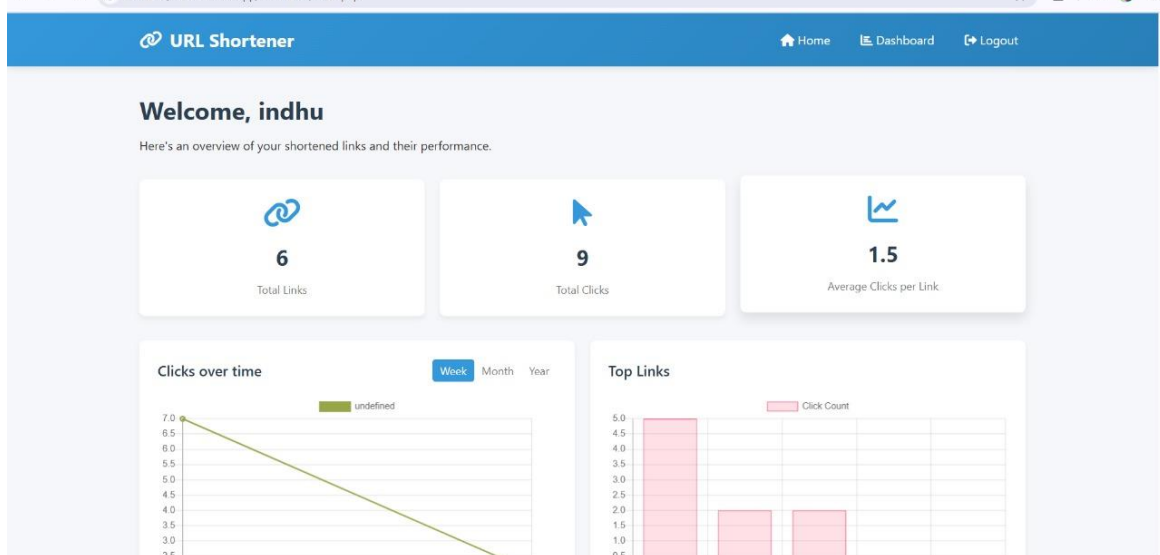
URL Shortener

Home Dashboard Logout

Welcome, indhu

Here's an overview of your shortened links and their performance.

6
Total Links

9
Total Clicks

1.5
Average Clicks per Link

Clicks over time

Week Month Year

undefined

7.0
6.5
6.0
5.5
5.0
4.5
4.0
3.5
3.0
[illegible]

Top Links

Click Count

5.0
4.5
4.0
3.5
3.0
2.5
2.0
1.5
1.0
0.5